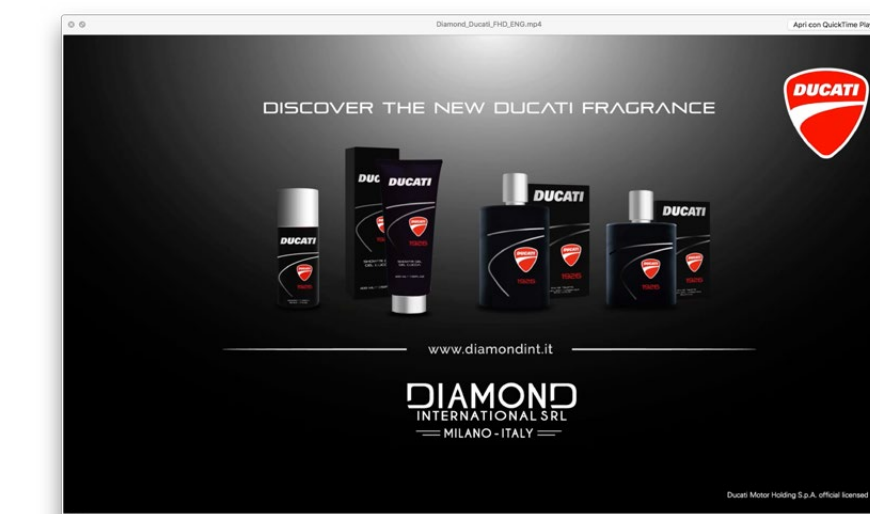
Diamond_Ducati_FHD_ENG.mp4

Apri con QuickTime Pla

DISCOVER THE NEW DUCATI FRAGRANCE

DUCATI

DUCATI

DUCATI

DUCATI

DUCATI

DUCATI

www.diamondint.it

DIAMOND
INTERNATIONAL SRL
MILANO - ITALY

Ducati Motor Holding S.p.A. official licensed